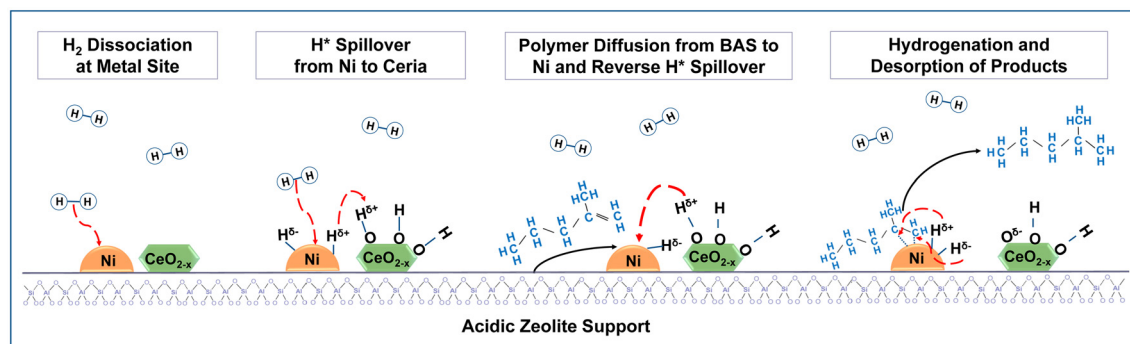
$H_2$ Dissociation at Metal Site

H* Spillover from Ni to Ceria

Polymer Diffusion from BAS to Ni and Reverse H* Spillover

Hydrogenation and Desorption of Products

H H

H H

H H

Ni

$CeO_{2-x}$

H H

H H

$H^{\delta-}$

$H^{\delta+}$

$H^{\delta+}$

O

H

O

O

H

Ni

$CeO_{2-x}$

H H

H H

HCH

H

H C H

H C

H C

H

H

C

H

C

H

H

$H^{\delta+}$

O

H

O

O

H

$H^{\delta-}$

Ni

$CeO_{2-x}$

H H

H H

HCH

H

H

H

H

C

C

C

C

C

H

H

H

H

H

H

H

H

H

HCH

H C H

H C

H C

$H^{\delta+}$

$H^{\delta-}$

Ni

H

$O^{\delta-}$

O

O

H

$CeO_{2-x}$

Acidic Zeolite Support